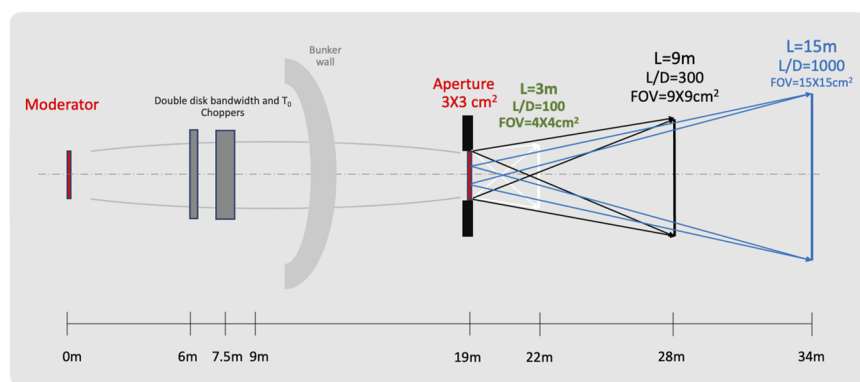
Moderator

Double disk bandwidth and $T_0$ Choppers

Bunker wall

Aperture
3X3 cm$^2$

L=3m
L/D=100
FOV=4X4cm$^2$

L=9m
L/D=300
FOV=9X9cm$^2$

L=15m
L/D=1000
FOV=15X15cm$^2$

0m
6m
7.5m
9m
19m
22m
28m
34m